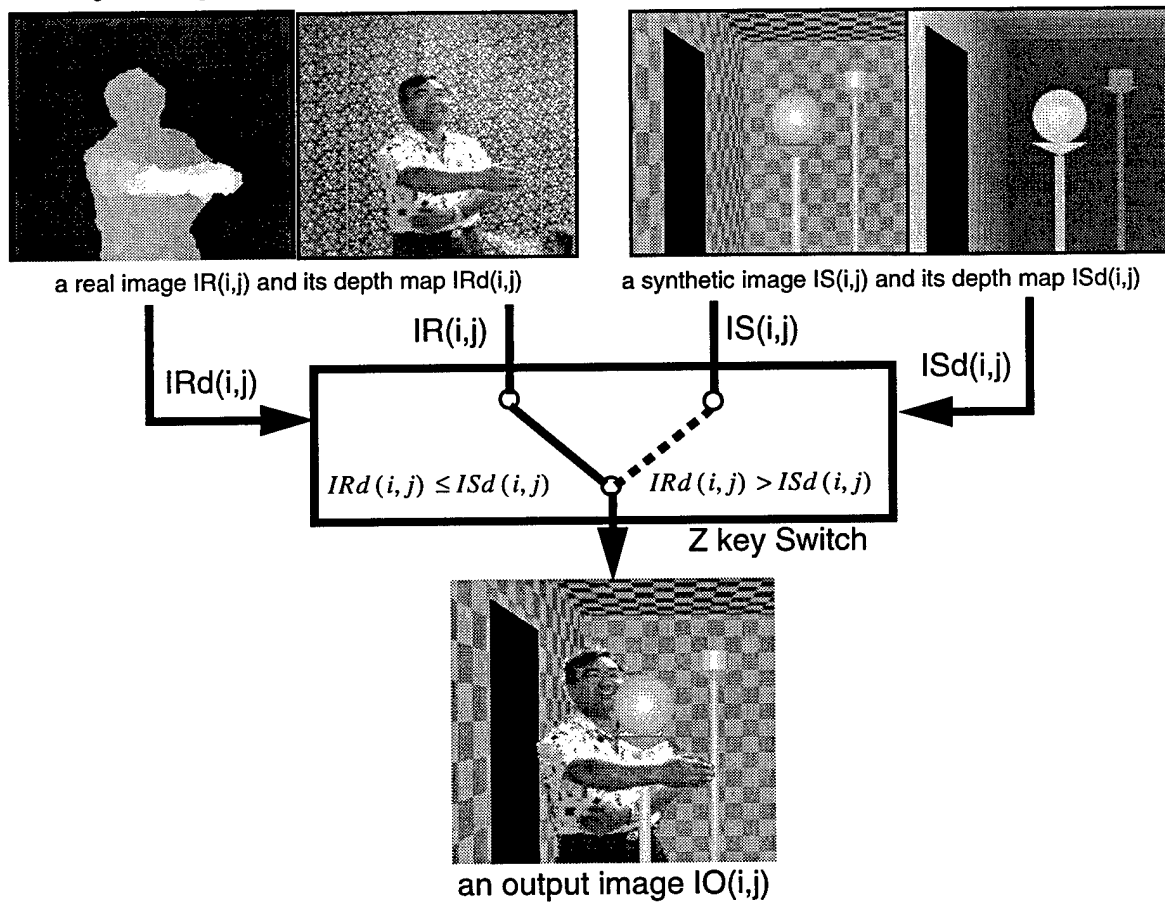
a real image IR(i,j) and its depth map IRd(i,j)

a synthetic image IS(i,j) and its depth map ISd(i,j)

IR(i,j)

IS(i,j)

IRd(i,j)

ISd(i,j)

$IRd(i,j) \leq ISd(i,j)$

$IRd(i,j) > ISd(i,j)$

Z key Switch

an output image IO(i,j)